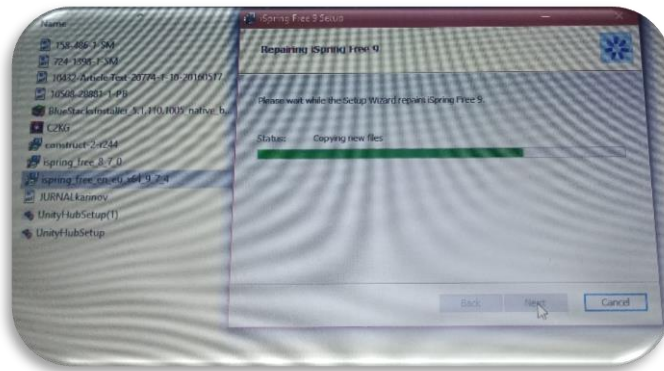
Name

158-486-1-SM

724-1998-1-SM

10432-Article Text-20774-1-10-20160517

30508-20883-1-PB

BlueStacksInstaller_3.1.110.1005_native_b

C2KG

construct-2-r244

ispring_free_8_7_0

ispring_free_en_eu_x64_9_2_4

JURNALkannov

UnityHubSetup(1)

UnityHubSetup

iSpring Free 9 Setup

Repairing iSpring Free 9

Please wait while the Setup Wizard repairs iSpring Free 9.

Status: Copying new files

Back

Next

Cancel